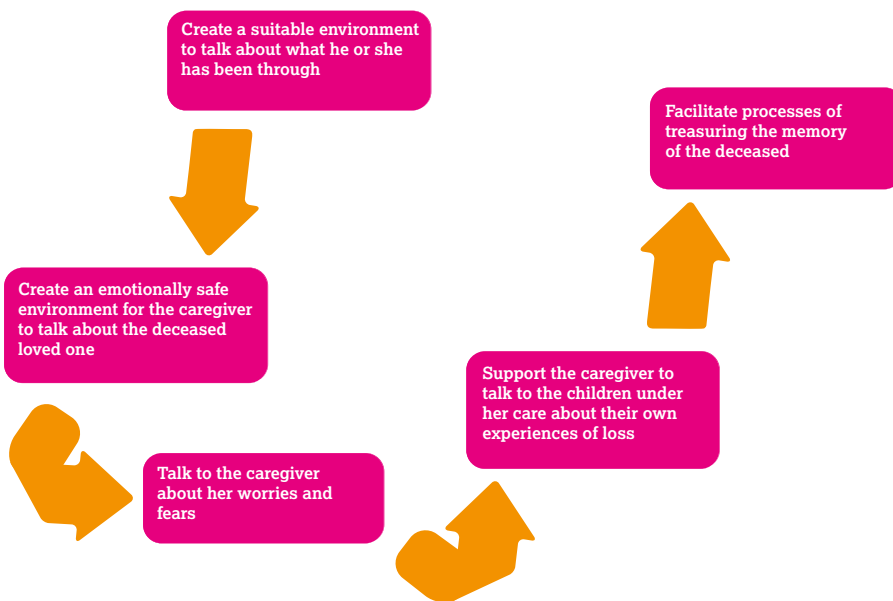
Create a suitable environment to talk about what he or she has been through

Create an emotionally safe environment for the caregiver to talk about the deceased loved one

Talk to the caregiver about her worries and fears

Support the caregiver to talk to the children under her care about their own experiences of loss

Facilitate processes of treasuring the memory of the deceased